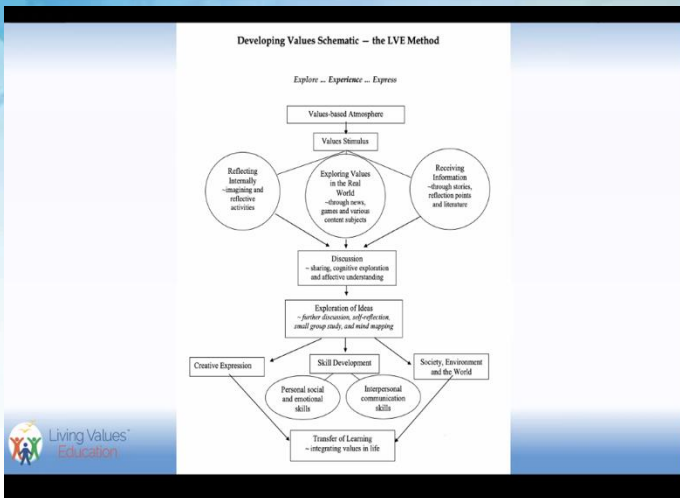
Developing Values Schematic – the LVE Method

Explore ... Experience ... Express

Values-based Atmosphere

Values Stimulus

Reflecting Internally ~imagining and reflective activities

Exploring Values in the Real World ~through news, games and various content subjects

Receiving Information ~through stories, reflection points and literature

Discussion ~ sharing, cognitive exploration and affective understanding

Exploration of Ideas ~ further discussion, self-reflection, small group study, and mind mapping

Creative Expression

Skill Development

Society, Environment and the World

Personal social and emotional skills

Interpersonal communication skills

Transfer of Learning ~ integrating values in life

Living Values Education